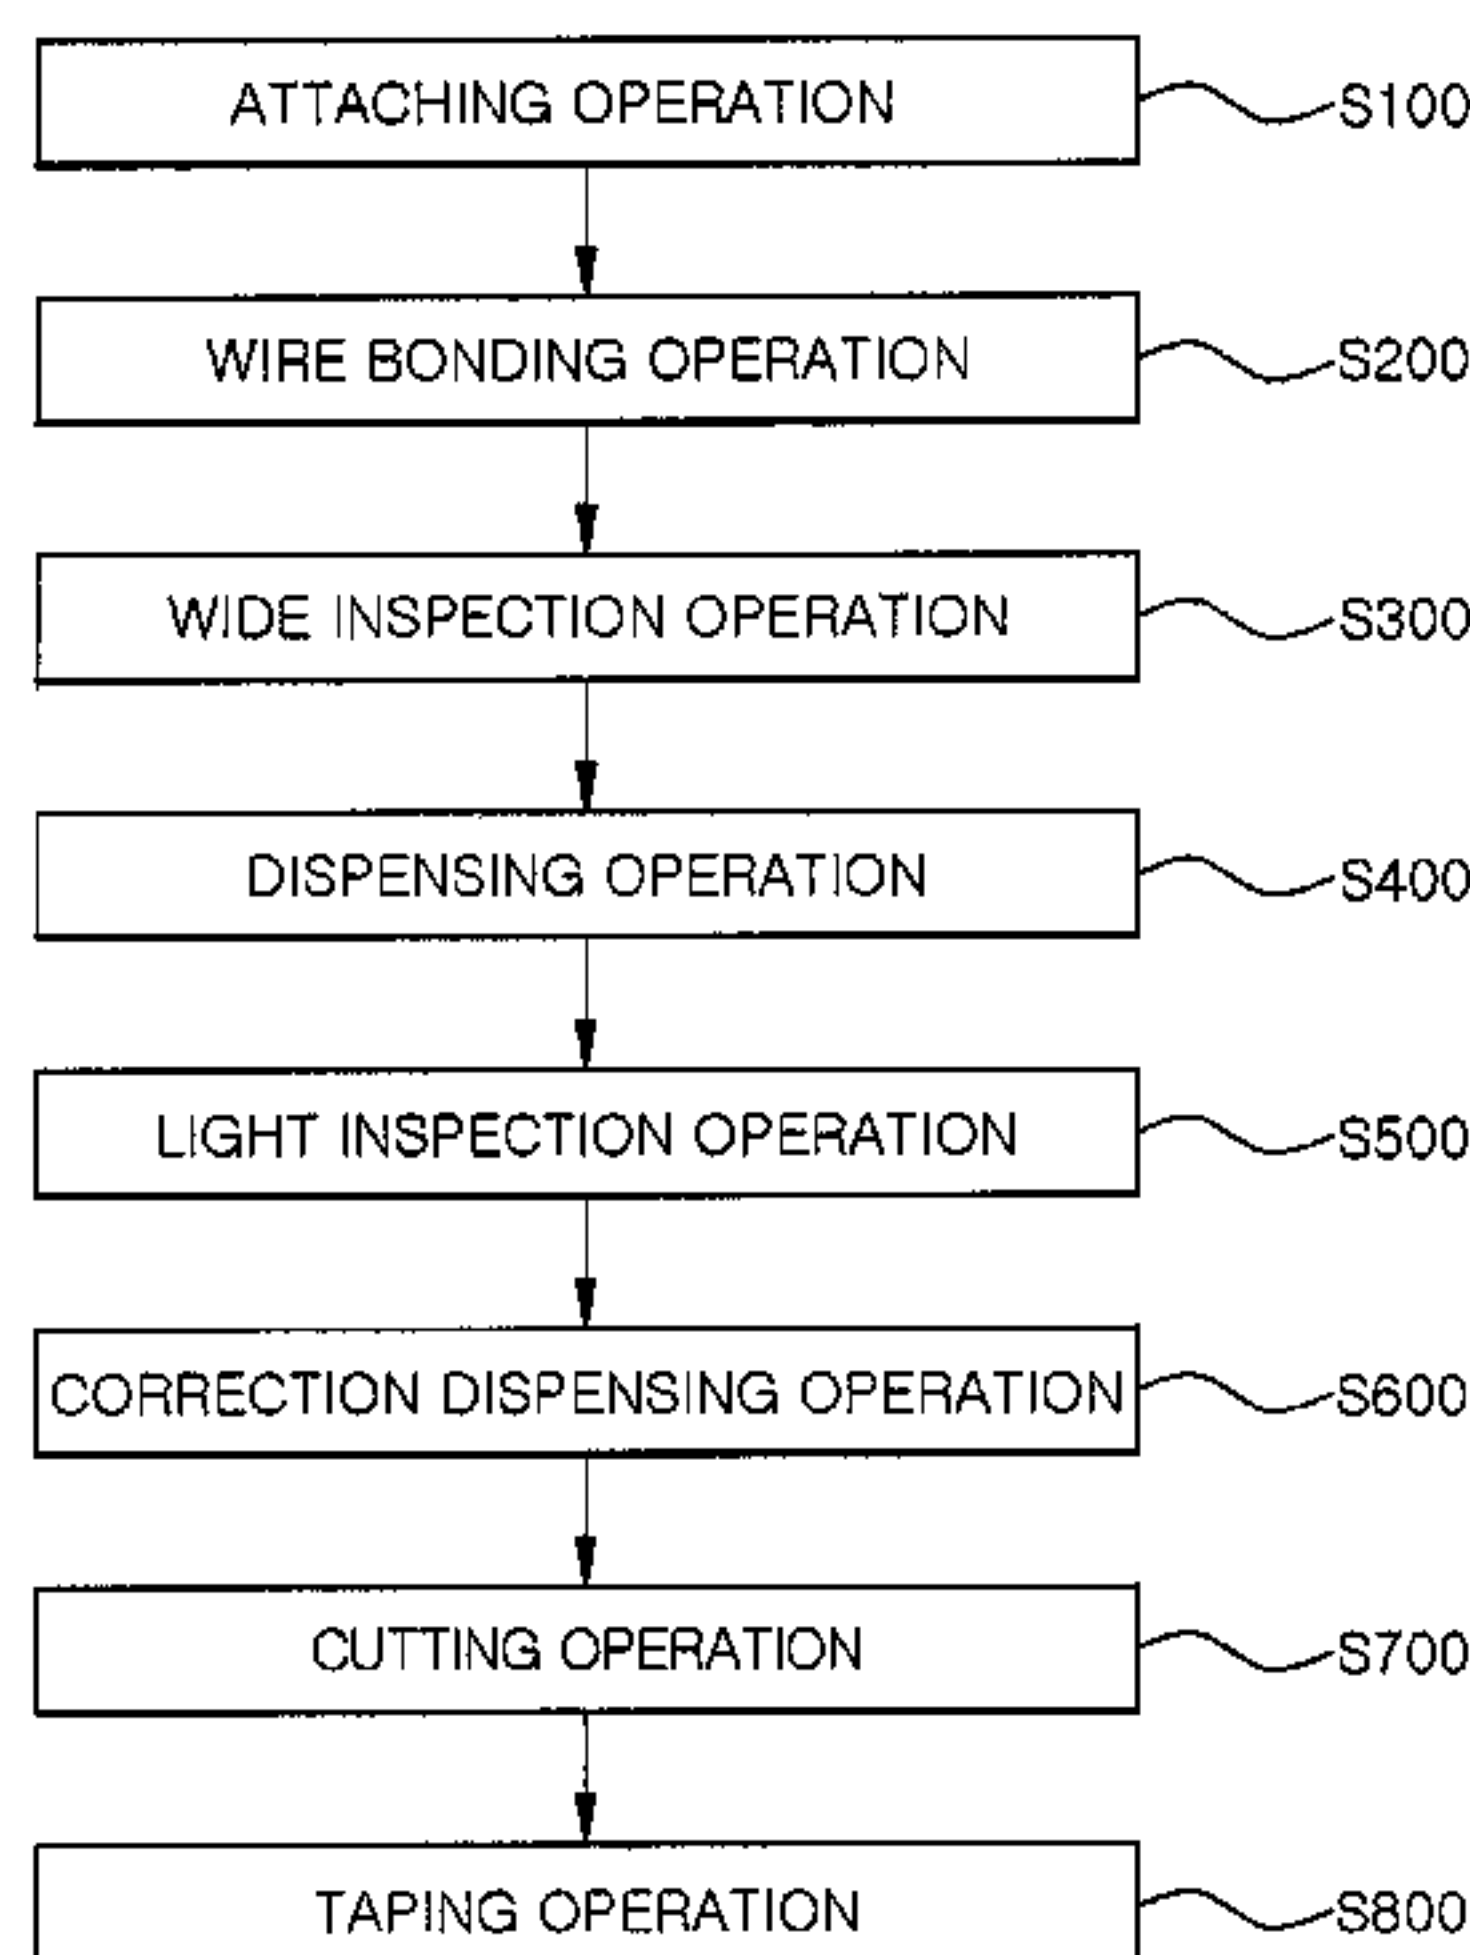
ATTACHING OPERATION
S100

WIRE BONDING OPERATION
S200

WIDE INSPECTION OPERATION
S300

DISPENSING OPERATION
S400

LIGHT INSPECTION OPERATION
S500

CORRECTION DISPENSING OPERATION
S600

CUTTING OPERATION
S700

TAPING OPERATION
S800